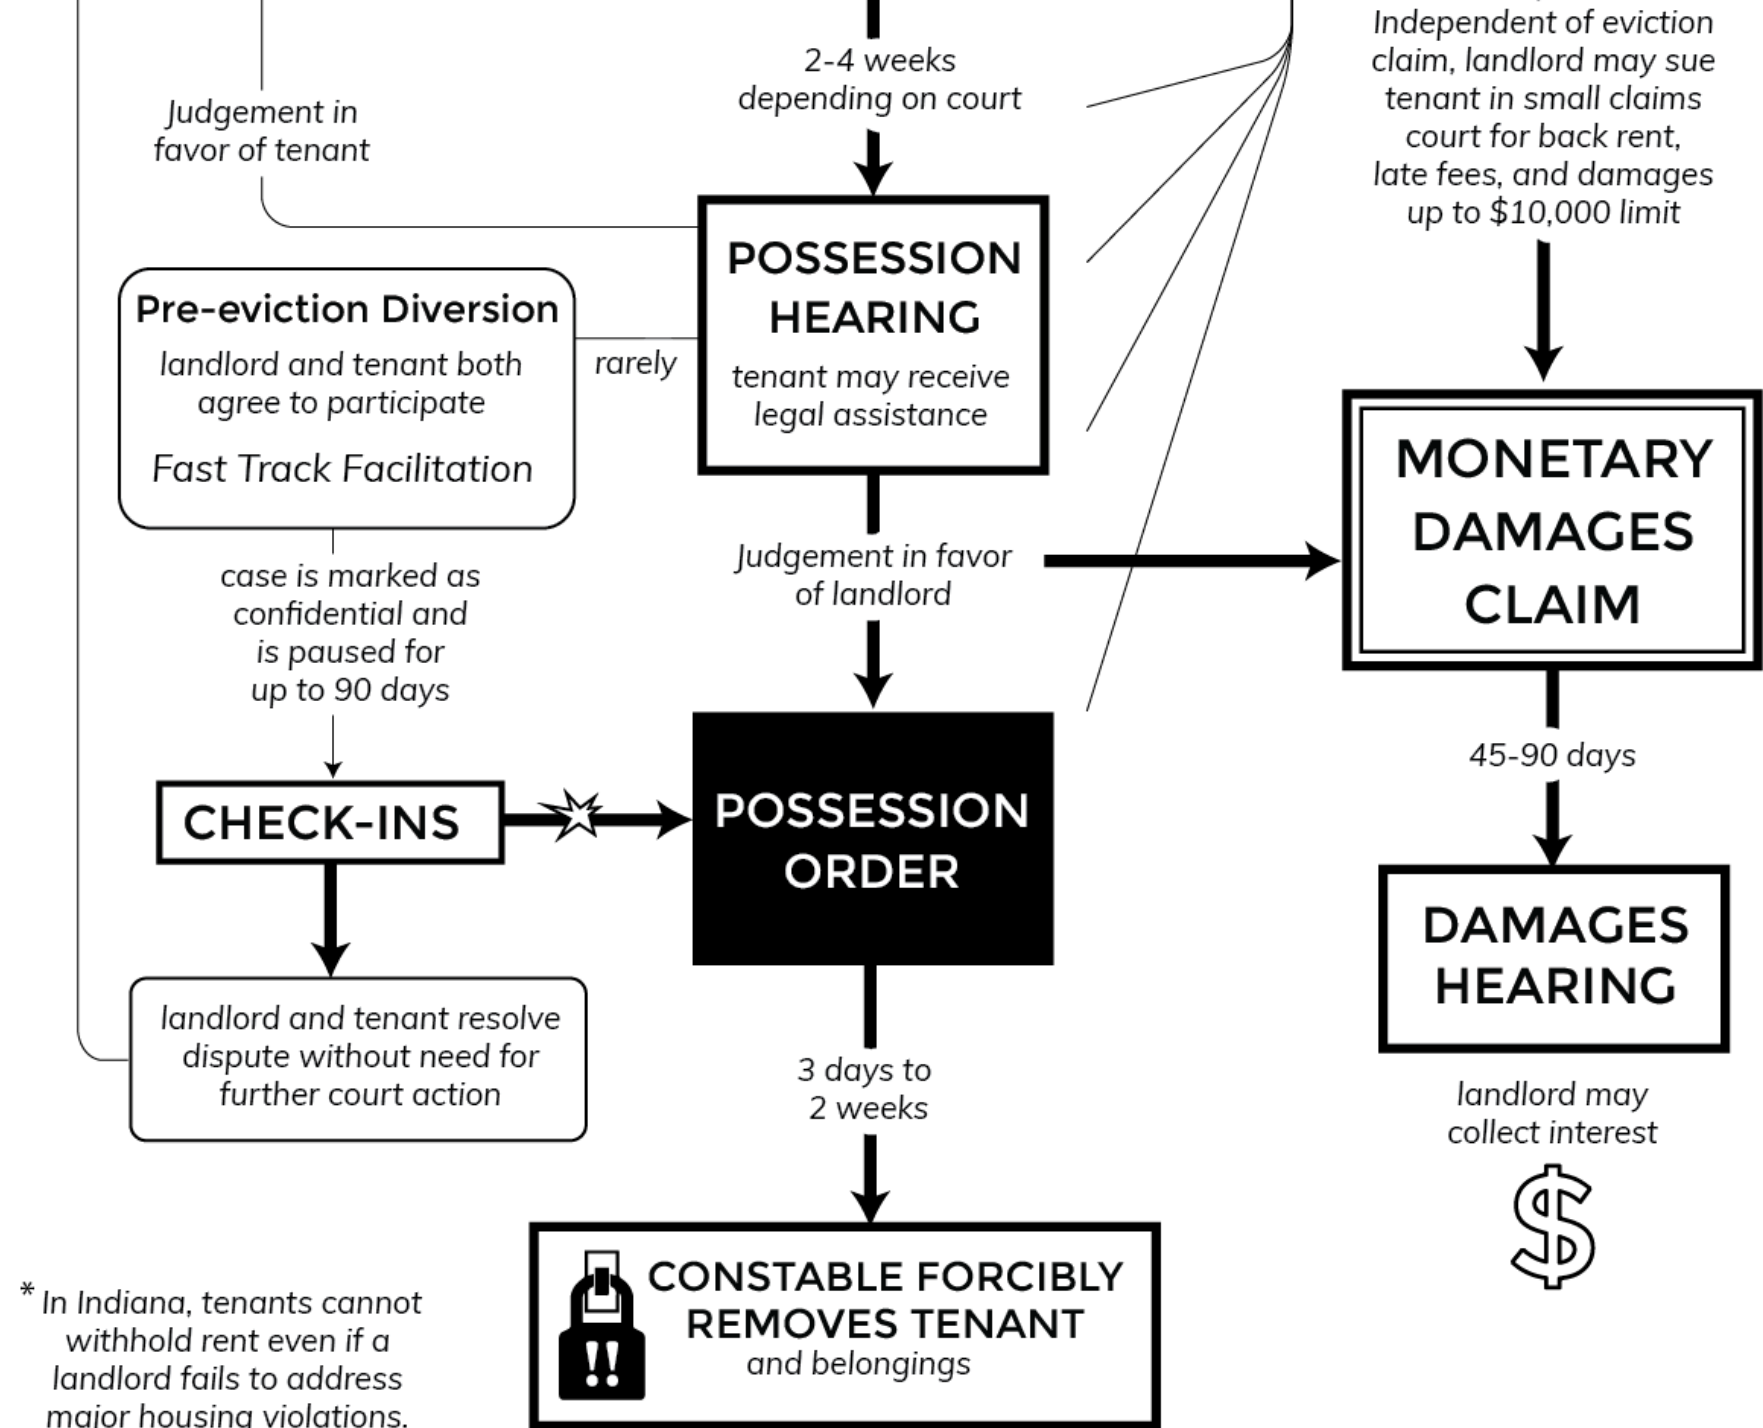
Independent of eviction claim, landlord may sue tenant in small claims court for back rent, late fees, and damages up to $10,000 limit

2-4 weeks depending on court

Judgement in favor of tenant

POSSESSION HEARING

tenant may receive legal assistance

Pre-eviction Diversion

landlord and tenant both agree to participate

Fast Track Facilitation

rarely

MONETARY DAMAGES CLAIM

Judgement in favor of landlord

case is marked as confidential and is paused for up to 90 days

45-90 days

CHECK-INS

POSSESSION ORDER

DAMAGES HEARING

landlord and tenant resolve dispute without need for further court action

3 days to 2 weeks

landlord may collect interest

$

* In Indiana, tenants cannot withhold rent even if a landlord fails to address major housing violations.

CONSTABLE FORCIBLY REMOVES TENANT and belongings

!!